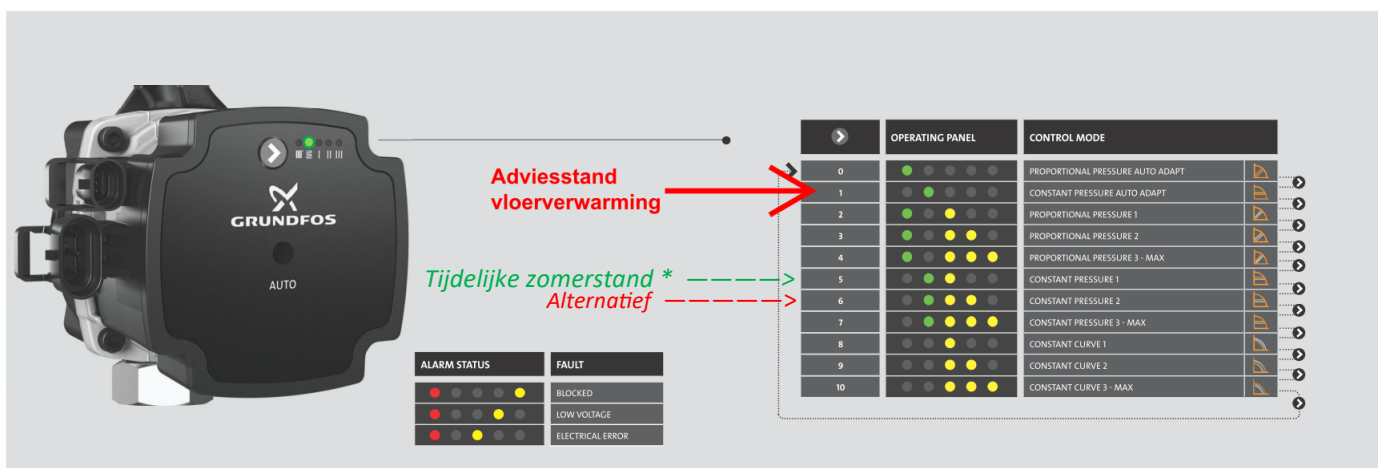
GRUNDFOS

AUTO

Adviesstand vloerverwarming

Tijdelijke zomerstand *

Alternatief

| | OPERATING PANEL | CONTROL MODE |
|---|---|---|
| 0 | | PROPORTIONAL PRESSURE AUTO ADAPT |
| 1 | | CONSTANT PRESSURE AUTO ADAPT |
| 2 | | PROPORTIONAL PRESSURE 1 |
| 3 | | PROPORTIONAL PRESSURE 2 |
| 4 | | PROPORTIONAL PRESSURE 3 - MAX |
| 5 | | CONSTANT PRESSURE 1 |
| 6 | | CONSTANT PRESSURE 2 |
| 7 | | CONSTANT PRESSURE 3 - MAX |
| 8 | | CONSTANT CURVE 1 |
| 9 | | CONSTANT CURVE 2 |
| 10 | | CONSTANT CURVE 3 - MAX |

| ALARM STATUS | FAULT |
|---|---|
| | BLOCKED |
| | LOW VOLTAGE |
| | ELECTRICAL ERROR |